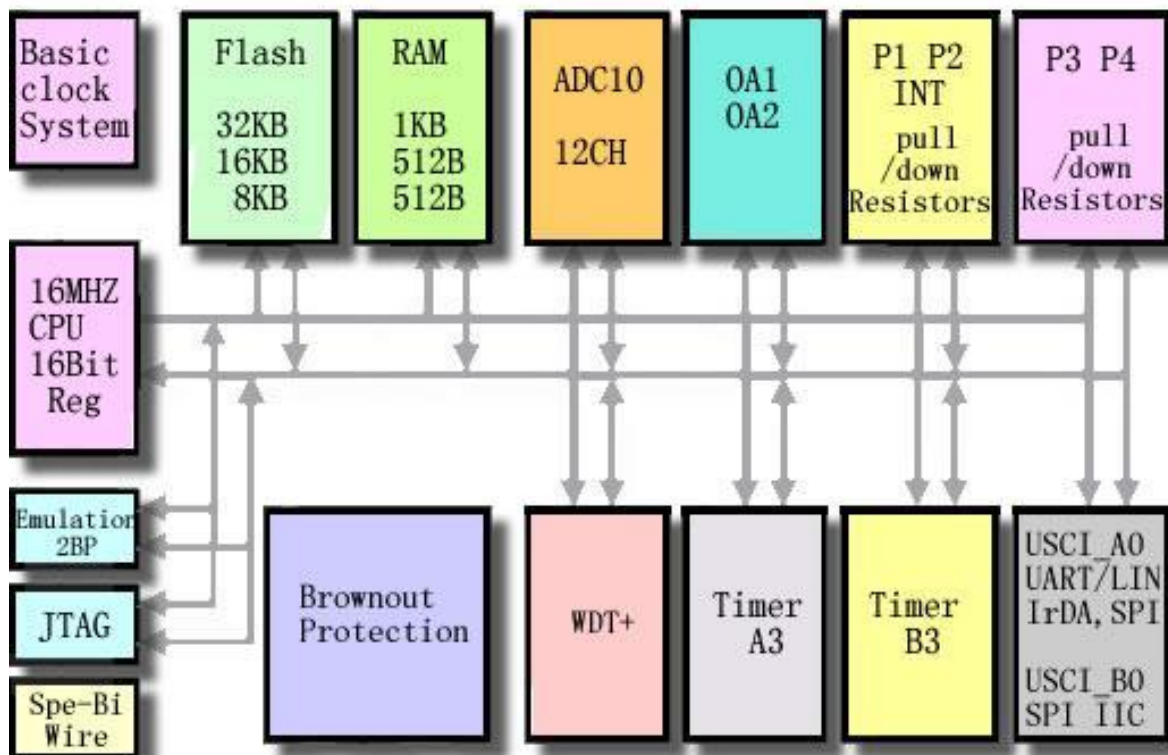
Basic clock System

Flash

32KB
16KB
8KB

RAM

1KB
512B
512B

ADC10

12CH

OA1
OA2

P1 P2
INT
pull
/down
Resistors

P3 P4
pull
/down
Resistors

16MHZ
CPU
16Bit
Reg

Emulation
2BP

JTAG

Spe-Bi
Wire

Brownout
Protection

WDT+

Timer
A3

Timer
B3

USCI_A0
UART/LIN
IrDA, SPI

USCI_B0
SPI IIC